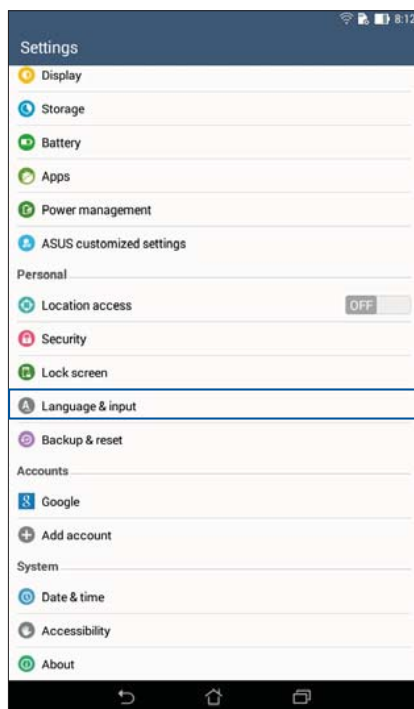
8:12

Settings

Display

Storage

Battery

Apps

Power management

ASUS customized settings

Personal

Location access OFF

Security

Lock screen

Language & input

Backup & reset

Accounts

8 Google

Add account

System

Date & time

Accessibility

About